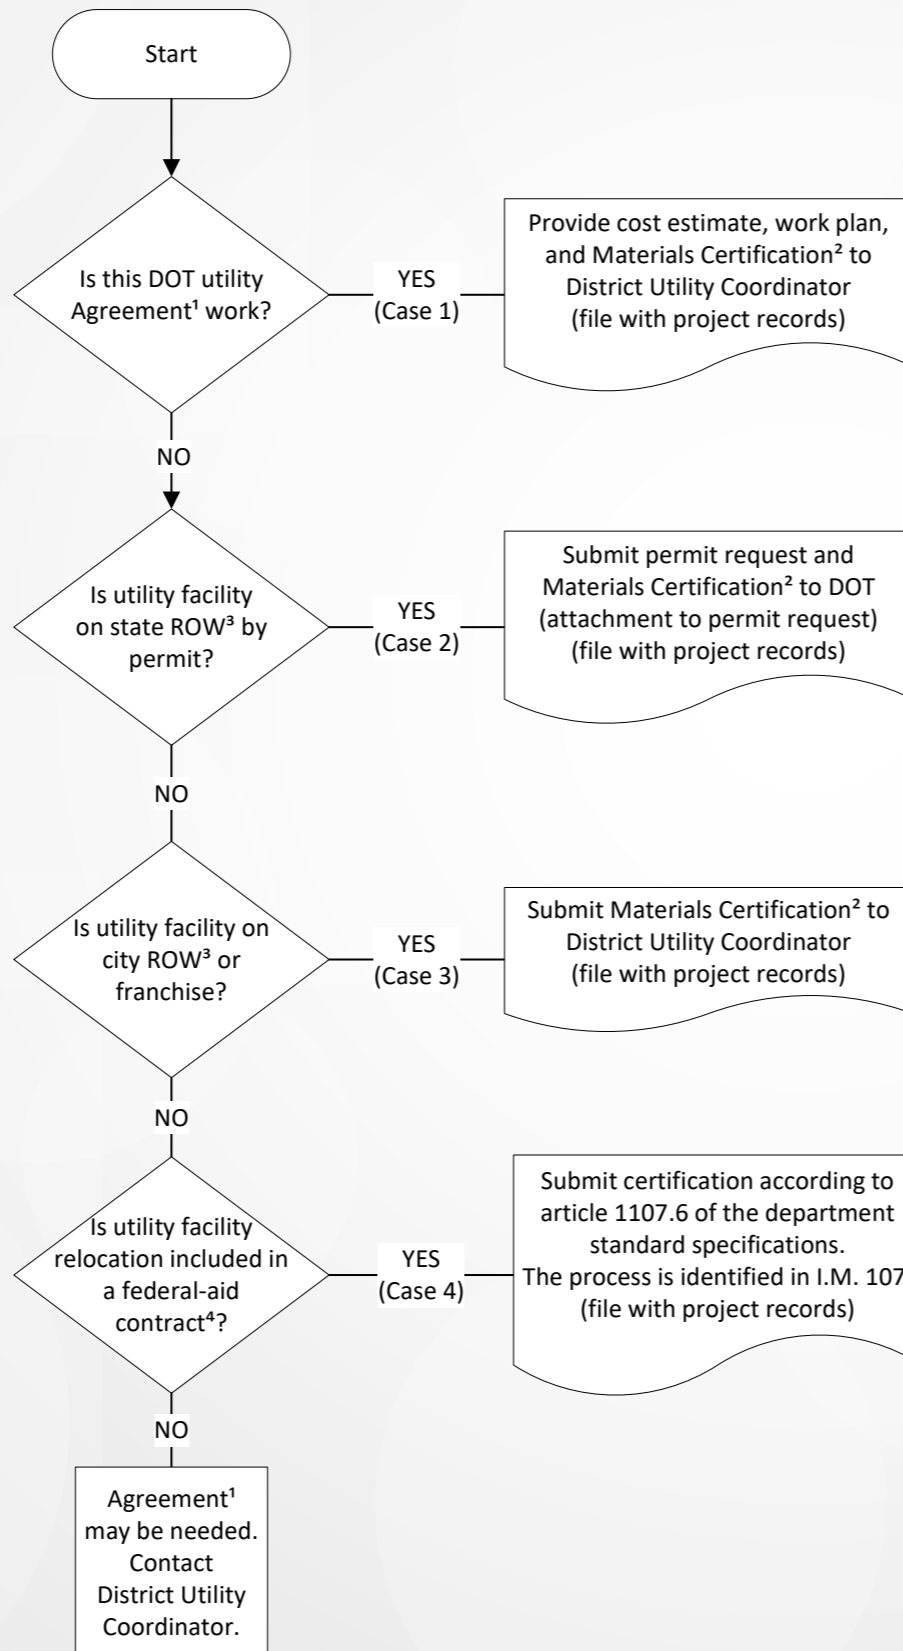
Start

Is this DOT utility Agreement¹ work?

YES (Case 1)

Provide cost estimate, work plan, and Materials Certification² to District Utility Coordinator (file with project records)

NO

Is utility facility on state ROW³ by permit?

YES (Case 2)

Submit permit request and Materials Certification² to DOT (attachment to permit request) (file with project records)

NO

Is utility facility on city ROW³ or franchise?

YES (Case 3)

Submit Materials Certification² to District Utility Coordinator (file with project records)

NO

Is utility facility relocation included in a federal-aid contract⁴?

YES (Case 4)

Submit certification according to article 1107.6 of the department standard specifications. The process is identified in I.M. 107 (file with project records)

NO

Agreement¹ may be needed. Contact District Utility Coordinator.